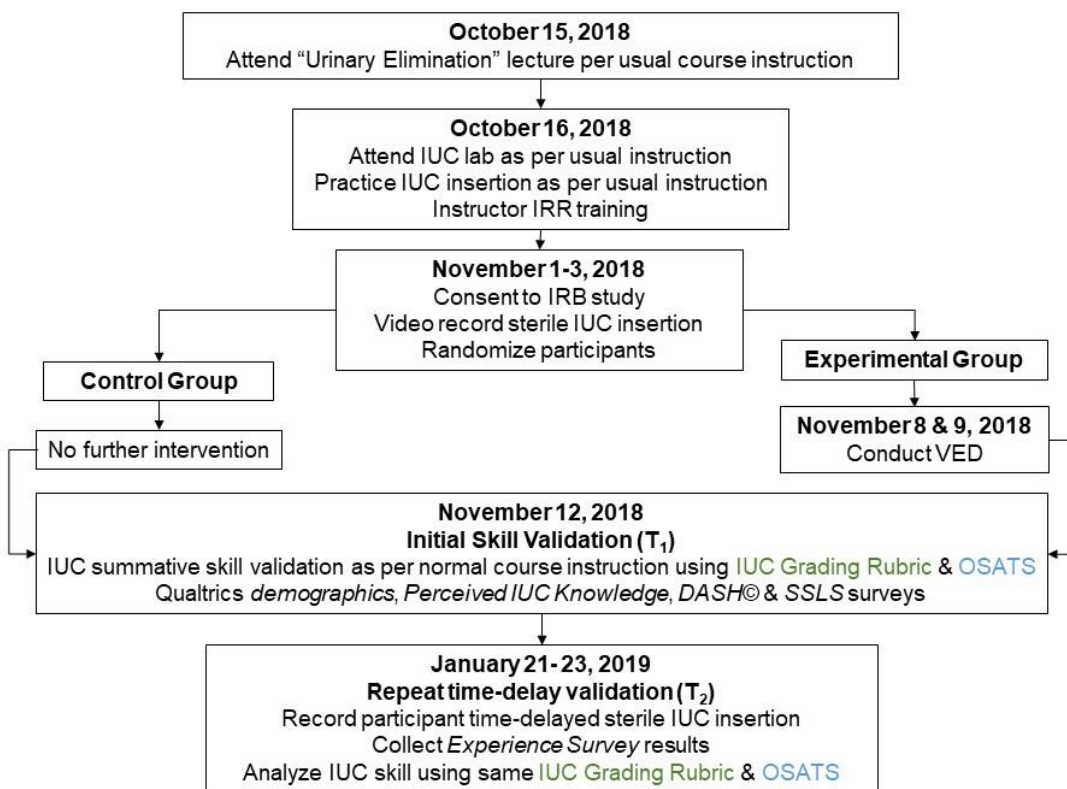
October 15, 2018
Attend “Urinary Elimination” lecture per usual course instruction

October 16, 2018
Attend IUC lab as per usual instruction
Practice IUC insertion as per usual instruction
Instructor IRR training

November 1-3, 2018
Consent to IRB study
Video record sterile IUC insertion
Randomize participants

Control Group

No further intervention

Experimental Group

November 8 & 9, 2018
Conduct VED

November 12, 2018
Initial Skill Validation ($T_1$)
IUC summative skill validation as per normal course instruction using IUC Grading Rubric & OSATS
Qualtrics demographics, Perceived IUC Knowledge, DASH© & SSLS surveys

January 21- 23, 2019
Repeat time-delay validation ($T_2$)
Record participant time-delayed sterile IUC insertion
Collect Experience Survey results
Analyze IUC skill using same IUC Grading Rubric & OSATS